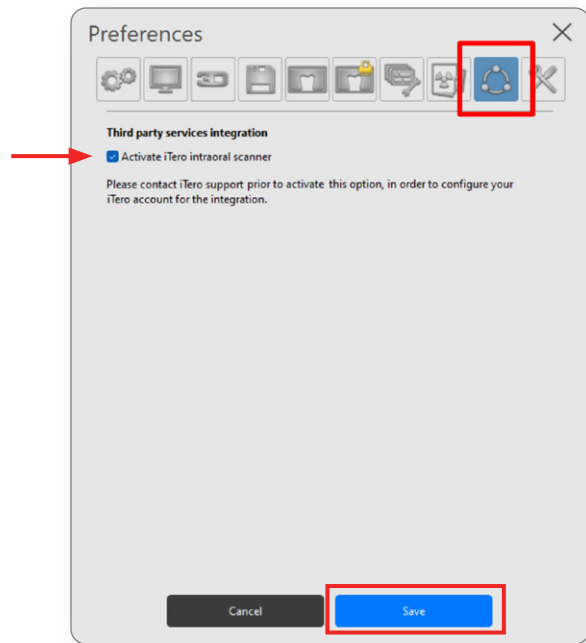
Preferences

3D

Third party services integration

Activate iTero intraoral scanner

Please contact iTero support prior to activate this option, in order to configure your iTero account for the integration.

Cancel

Save